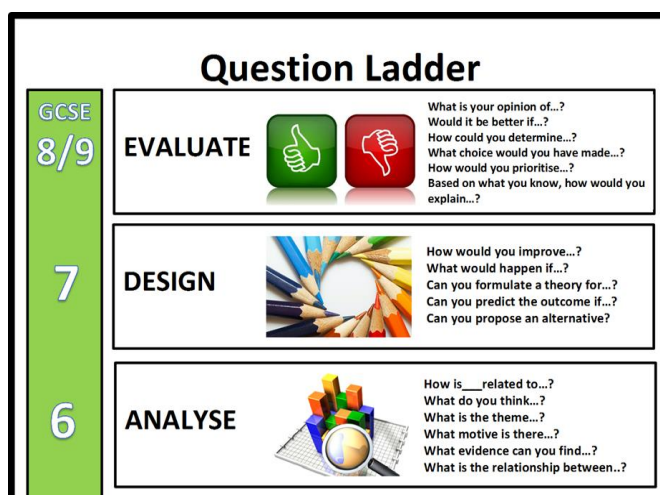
Question Ladder

GCSE
8/9

EVALUATE

What is your opinion of…?
Would it be better if…?
How could you determine…?
What choice would you have made…?
How would you prioritise…?
Based on what you know, how would you explain…?

7

DESIGN

How would you improve…?
What would happen if…?
Can you formulate a theory for…?
Can you predict the outcome if…?
Can you propose an alternative?

6

ANALYSE

How is___related to…?
What do you think…?
What is the theme…?
What motive is there…?
What evidence can you find…?
What is the relationship between..?